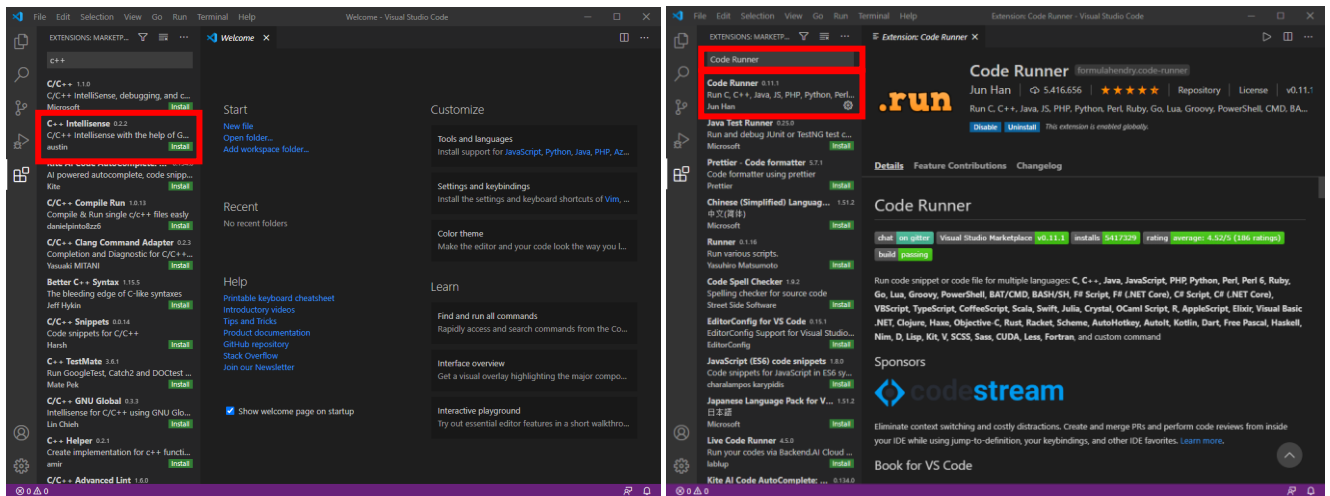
File Edit Selection View Go Run Terminal Help

Welcome - Visual Studio Code

EXTENSIONS: MARKETP...

c++

C/C++ 1.1.0
C/C++ IntelliSense, debugging, and c...
Microsoft Install

C++ Intellisense 0.2.2
C/C++ Intellisense with the help of G...
austin Install

AI powered autocomplete, code snipp...
Kite Install

C/C++ Compile Run 1.0.13
Compile & Run single c/c++ files easly
danielpinto8zz6 Install

C/C++ Clang Command Adapter 0.2.3
Completion and Diagnostic for C/C++...
Yasuaki MITANI Install

Better C++ Syntax 1.15.5
The bleeding edge of C-like syntaxes
Jeff Hykin Install

C/C++ Snippets 0.0.14
Code snippets for C/C++
Harsh Install

C++ TestMate 3.6.1
Run GoogleTest, Catch2 and DOCtest ...
Mate Pek Install

C/C++ GNU Global 0.3.3
Intellisense for C/C++ using GNU Glo...
Lin Chieh Install

C++ Helper 0.2.1
Create implementation for c++ functi...
amir Install

C/C++ Advanced Lint 1.8.0

Welcome

Start
New file
Open folder...
Add workspace folder...

Recent
No recent folders

Help
Printable keyboard cheatsheet
Introductory videos
Tips and Tricks
Product documentation
GitHub repository
Stack Overflow
Join our Newsletter

Show welcome page on startup

Customize
Tools and languages
Install support for JavaScript, Python, Java, PHP, Az...
Settings and keybindings
Install the settings and keyboard shortcuts of Vim, ...
Color theme
Make the editor and your code look the way you l...

Learn
Find and run all commands
Rapidly access and search commands from the Co...
Interface overview
Get a visual overlay highlighting the major compo...
Interactive playground
Try out essential editor features in a short walkthro...

⊗ 0 ⚠ 0

File Edit Selection View Go Run Terminal Help

Extension: Code Runner - Visual Studio Code

EXTENSIONS: MARKETP...

Code Runner

Code Runner 0.11.1
Run C, C++, Java, JS, PHP, Python, Perl...
Jun Han

Java Test Runner 0.25.0
Run and debug JUnit or TestNG test ...
Microsoft Install

Prettier - Code formatter 5.7.1
Code formatter using prettier
Prettier Install

Chinese (Simplified) Languag... 1.51.2
中文(简体)
Microsoft Install

Runner 0.1.16
Run various scripts.
Yasuhiro Matsumoto Install

Code Spell Checker 1.9.2
Spelling checker for source code
Street Side Software Install

EditorConfig for VS Code 0.15.1
EditorConfig Support for Visual Studio...
EditorConfig Install

JavaScript (ES6) code snippets 1.8.0
Code snippets for JavaScript in ES6 sy...
charalampos karypidis Install

Japanese Language Pack for V... 1.51.2
日本語
Microsoft Install

Live Code Runner 4.5.0
Run your codes via Backend.AI Cloud ...
lablup Install

Kite AI Code AutoComplete: ... 0.134.0

Extension: Code Runner

.run

Code Runner formulahendry.code-runner
Jun Han | 5,416,656 | ★★★★★ | Repository | License | v0.11.1
Run C, C++, Java, JS, PHP, Python, Perl, Ruby, Go, Lua, Groovy, PowerShell, CMD, BA...
Disable Uninstall This extension is enabled globally.

Details Feature Contributions Changelog

Code Runner

chat on gitter Visual Studio Marketplace v0.11.1 installs 5417329 rating average: 4.52/5 (186 ratings) build passing

Run code snippet or code file for multiple languages: C, C++, Java, JavaScript, PHP, Python, Perl, Perl 6, Ruby, Go, Lua, Groovy, PowerShell, BAT/CMD, BASH/SH, F# Script, F# (.NET Core), C# Script, C# (.NET Core), VBScript, TypeScript, CoffeeScript, Scala, Swift, Julia, Crystal, OCaml Script, R, AppleScript, Elixir, Visual Basic .NET, Clojure, Haxe, Objective-C, Rust, Racket, Scheme, AutoHotkey, AutoIt, Kotlin, Dart, Free Pascal, Haskell, Nim, D, Lisp, Kit, V, SCSS, Sass, CUDA, Less, Fortran, and custom command

Sponsors

codestream

Eliminate context switching and costly distractions. Create and merge PRs and perform code reviews from inside your IDE while using jump-to-definition, your keybindings, and other IDE favorites. Learn more.

Book for VS Code

⊗ 0 ⚠ 0